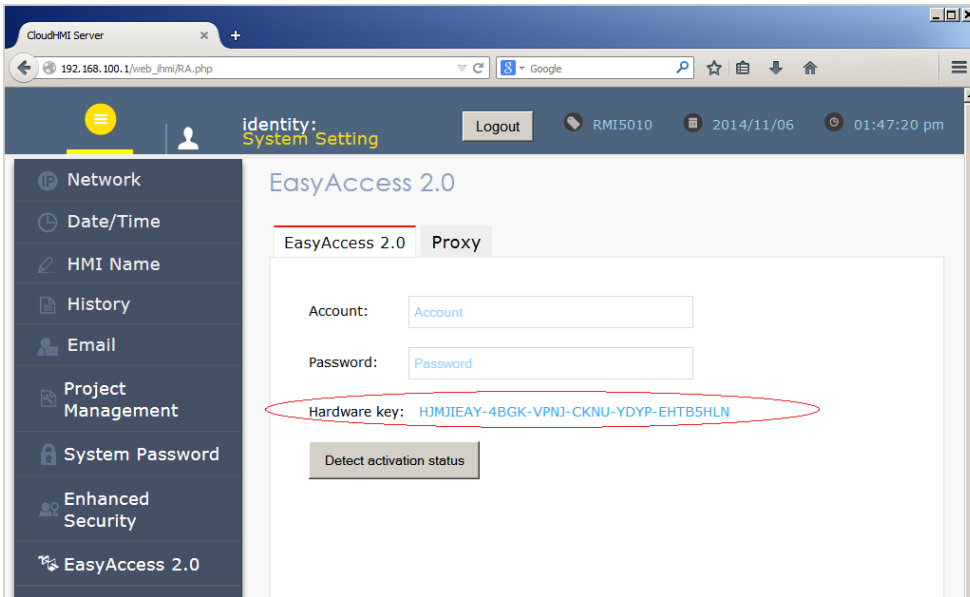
CloudHMI Server

192.168.100.1/web_ihmi/RA.php

Google

identity:
System Setting

Logout

RMI5010

2014/11/06

01:47:20 pm

Network

Date/Time

HMI Name

History

Email

Project Management

System Password

Enhanced Security

EasyAccess 2.0

EasyAccess 2.0

EasyAccess 2.0

Proxy

Account:

Account

Password:

Password

Hardware key: HJMJIEAY-4BGK-VPNJ-CKNU-YDYP-EHTB5HLN

Detect activation status